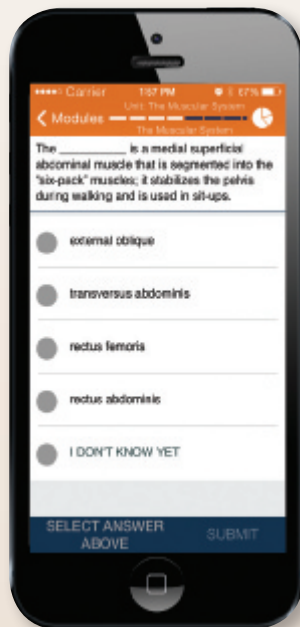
••••• Carrier 1:57 PM 67%

Modules Unit: The Muscular System The Muscular System

The __________ is a medial superficial abdominal muscle that is segmented into the "six-pack" muscles; it stabilizes the pelvis during walking and is used in sit-ups.

external oblique

transversus abdominis

rectus femoris

rectus abdominis

I DON'T KNOW YET

SELECT ANSWER ABOVE

SUBMIT